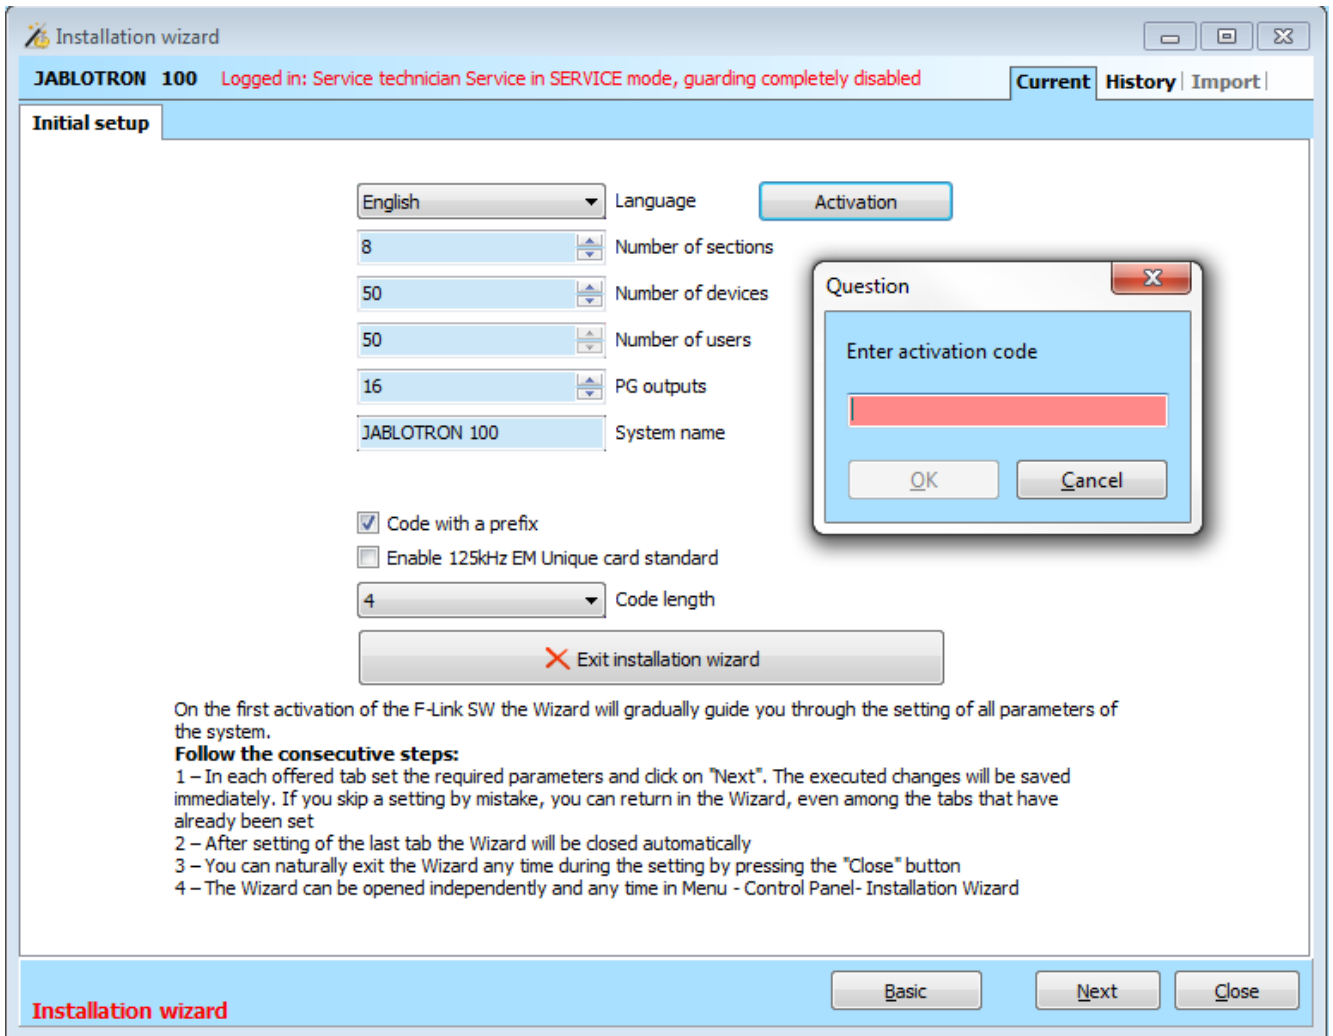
Installation wizard

JABLOTRON 100 Logged in: Service technician Service in SERVICE mode, guarding completely disabled

Current History Import

Initial setup

English Language Activation

8 Number of sections

50 Number of devices

50 Number of users

16 PG outputs

JABLOTRON 100 System name

Question

Enter activation code

OK Cancel

Code with a prefix

Enable 125kHz EM Unique card standard

4 Code length

Exit installation wizard

On the first activation of the F-Link SW the Wizard will gradually guide you through the setting of all parameters of the system.
**Follow the consecutive steps:**
1 – In each offered tab set the required parameters and click on "Next". The executed changes will be saved immediately. If you skip a setting by mistake, you can return in the Wizard, even among the tabs that have already been set
2 – After setting of the last tab the Wizard will be closed automatically
3 – You can naturally exit the Wizard any time during the setting by pressing the "Close" button
4 – The Wizard can be opened independently and any time in Menu - Control Panel- Installation Wizard

Installation wizard

Basic Next Close